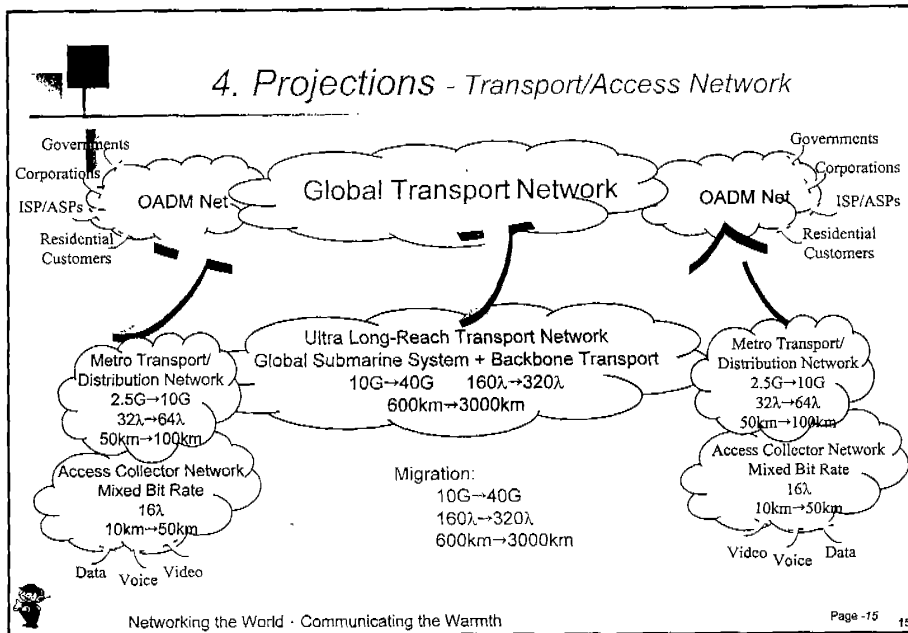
4. Projections - Transport/Access Network

Governments
Corporations
ISP/ASPs
Residential Customers

OADM Net

Global Transport Network

OADM Net

Governments
Corporations
ISP/ASPs
Residential Customers

Metro Transport/ Distribution Network
2.5G→10G
32λ→64λ
50km→100km

Ultra Long-Reach Transport Network
Global Submarine System + Backbone Transport
10G→40G 160λ→320λ
600km→3000km

Metro Transport/ Distribution Network
2.5G→10G
32λ→64λ
50km→100km

Access Collector Network
Mixed Bit Rate
16λ
10km→50km

Data Voice Video

Migration:
10G→40G
160λ→320λ
600km→3000km

Access Collector Network
Mixed Bit Rate
16λ
10km→50km

Video Voice Data

Networking the World · Communicating the Warmth

Page -15

15